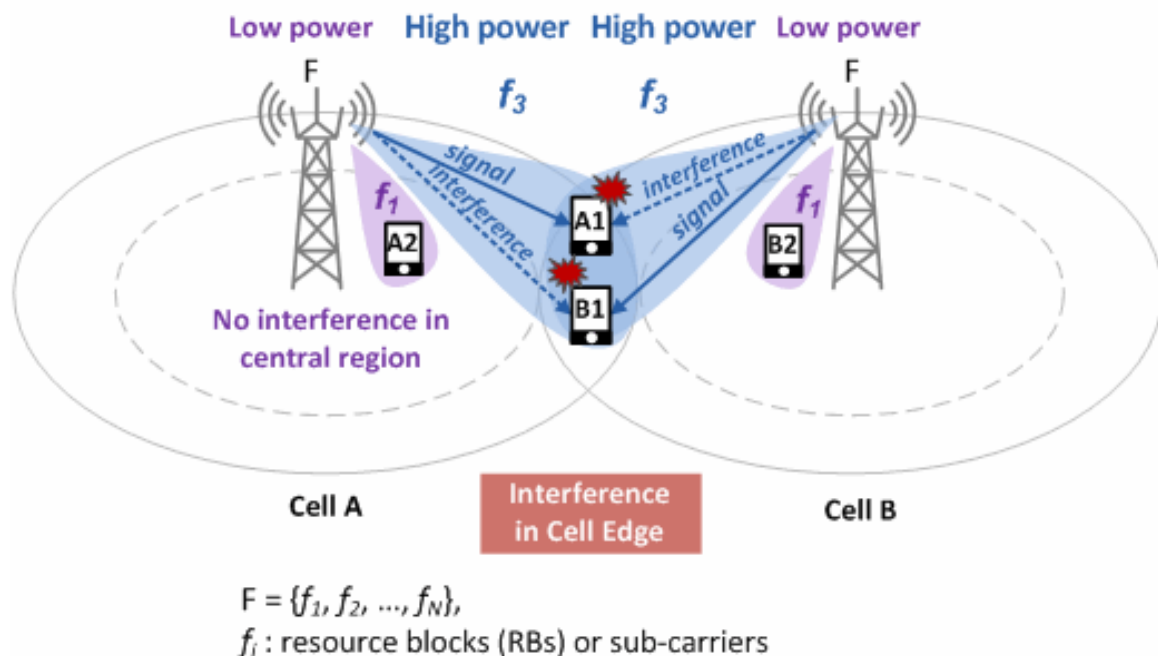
Low power High power High power Low power

F

F

$f_3$

$f_3$

signal

interference

interference

signal

$f_1$

A2

A1

B1

$f_1$

B2

No interference in central region

Cell A

Interference in Cell Edge

Cell B

F = $\{f_1, f_2, \ldots, f_N\}$,

$f_i$ : resource blocks (RBs) or sub-carriers